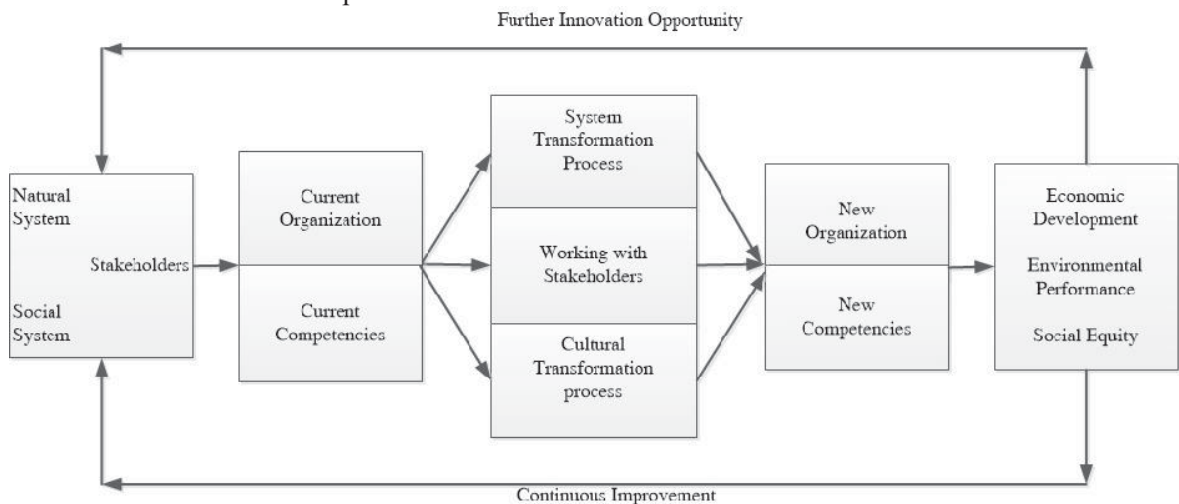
Further Innovation Opportunity

Natural System

Stakeholders

Social System

Current Organization

Current Competencies

System Transformation Process

Working with Stakeholders

Cultural Transformation process

New Organization

New Competencies

Economic Development

Environmental Performance

Social Equity

Continuous Improvement